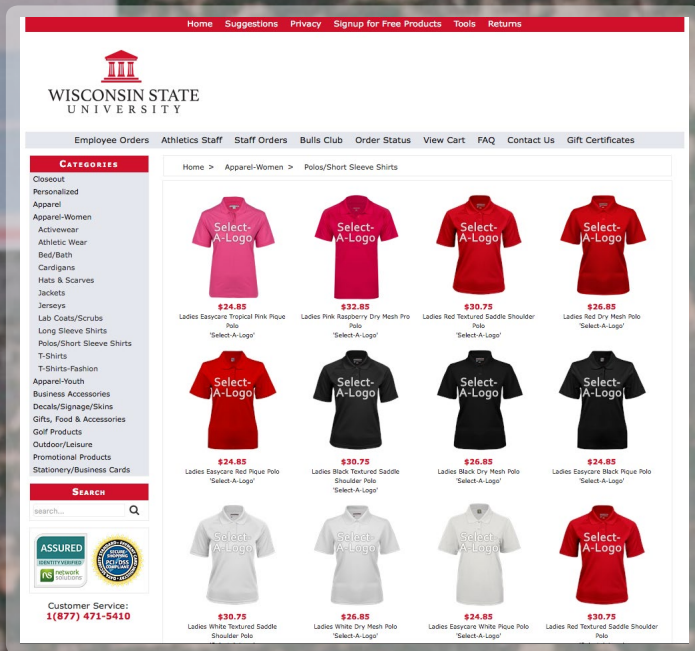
Home Suggestions Privacy Signup for Free Products Tools Returns

WISCONSIN STATE UNIVERSITY

Employee Orders Athletics Staff Staff Orders Bulls Club Order Status View Cart FAQ Contact Us Gift Certificates

Categories
Closeout
Personalized
Apparel
Apparel-Women
Activewear
Athletic Wear
Bed/Bath
Cardigans
Hats & Scarves
Jackets
Jerseys
Lab Coats/Scrubs
Long Sleeve Shirts
Polos/Short Sleeve Shirts
T-Shirts
T-Shirts-Fashion
Apparel-Youth
Business Accessories
Decals/Signage/Skins
Gifts, Food & Accessories
Golf Products
Outdoor/Leisure
Promotional Products
Stationery/Business Cards

Search
search...

ASSURED
IDENTITY VERIFIED
network solutions

SECURE SHOPPING
PCI DSS COMPLIANT

Customer Service:
1(877) 471-5410

Home > Apparel-Women > Polos/Short Sleeve Shirts

Select-A-Logo
$24.85
Ladies Easycare Tropical Pink Pique Polo
'Select-A-Logo'

Select-A-Logo
$32.85
Ladies Pink Raspberry Dry Mesh Pro Polo
'Select-A-Logo'

Select-A-Logo
$30.75
Ladies Red Textured Saddle Shoulder Polo
'Select-A-Logo'

Select-A-Logo
$26.85
Ladies Red Dry Mesh Polo
'Select-A-Logo'

Select-A-Logo
$24.85
Ladies Easycare Red Pique Polo
'Select-A-Logo'

Select-A-Logo
$30.75
Ladies Black Textured Saddle Shoulder Polo
'Select-A-Logo'

Select-A-Logo
$26.85
Ladies Black Dry Mesh Polo
'Select-A-Logo'

Select-A-Logo
$24.85
Ladies Easycare Black Pique Polo
'Select-A-Logo'

Select-A-Logo
$30.75
Ladies White Textured Saddle Shoulder Polo

Select-A-Logo
$26.85
Ladies White Dry Mesh Polo
'Select-A-Logo'

Select-A-Logo
$24.85
Ladies Easycare White Pique Polo
'Select-A-Logo'

Select-A-Logo
$30.75
Ladies Red Textured Saddle Shoulder Polo